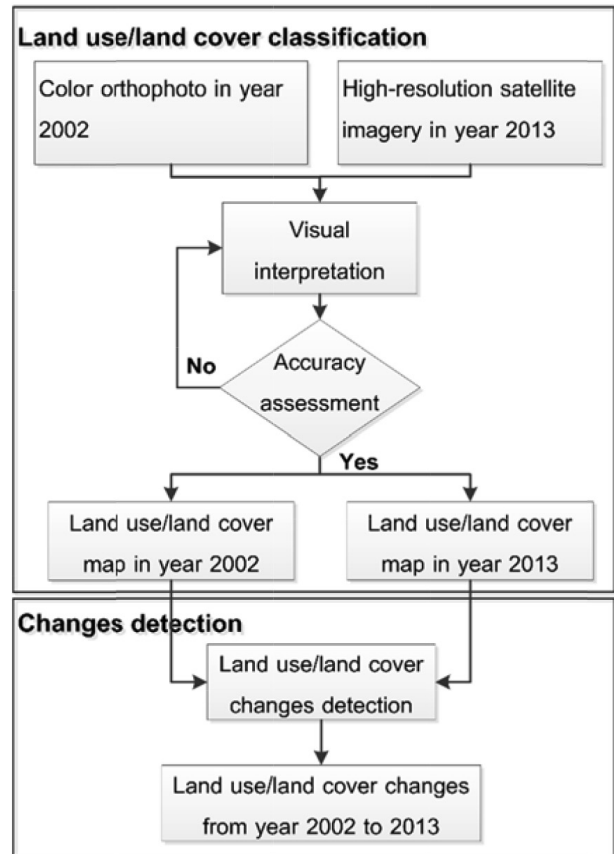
Land use/land cover classification

Color orthophoto in year 2002

High-resolution satellite imagery in year 2013

Visual interpretation

No

Accuracy assessment

Yes

Land use/land cover map in year 2002

Land use/land cover map in year 2013

Changes detection

Land use/land cover changes detection

Land use/land cover changes from year 2002 to 2013